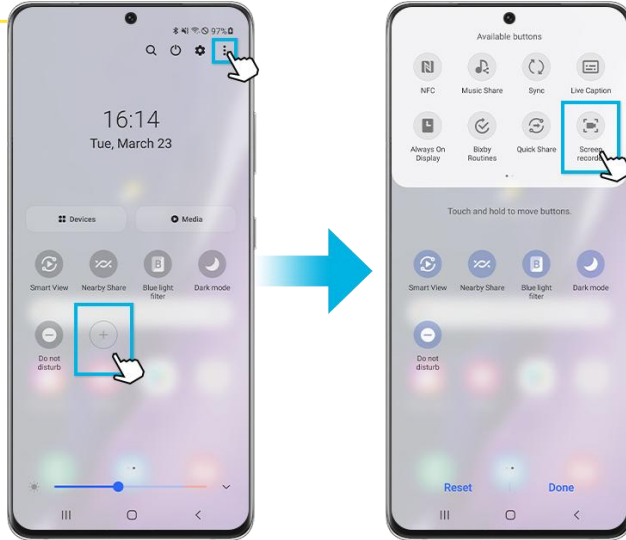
97%

16:14
Tue, March 23

Devices
Media

Smart View
Nearby Share
Blue light filter
Dark mode

Do not disturb

Available buttons

NFC
Music Share
Sync
Live Caption

Always On Display
Bixby Routines
Quick Share
Screen recorder

Touch and hold to move buttons.

Smart View
Nearby Share
Blue light filter
Dark mode

Do not disturb

Reset
Done